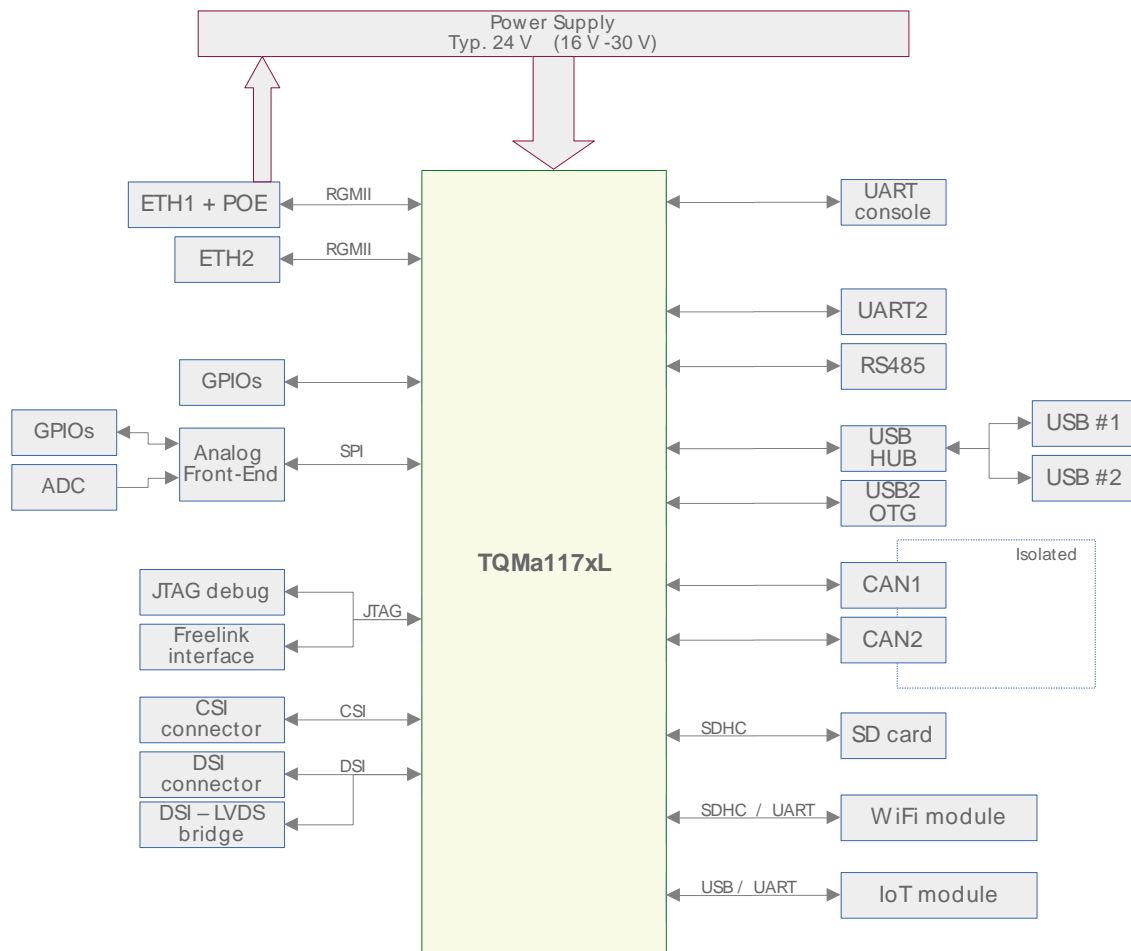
Power Supply
Typ. 24 V (16 V -30 V)

ETH1 + POE
RGMII
ETH2
RGMII
GPIOs
GPIOs
ADC
Analog Front-End
SPI
JTAG debug
Freelink interface
JTAG
CSI connector
CSI
DSI connector
DSI
DSI – LVDS bridge

TQMa117xL

UART console
UART2
RS485
USB HUB
USB #1
USB #2
USB2 OTG
Isolated
CAN1
CAN2
SDHC
SD card
SDHC / UART
WiFi module
USB / UART
IoT module